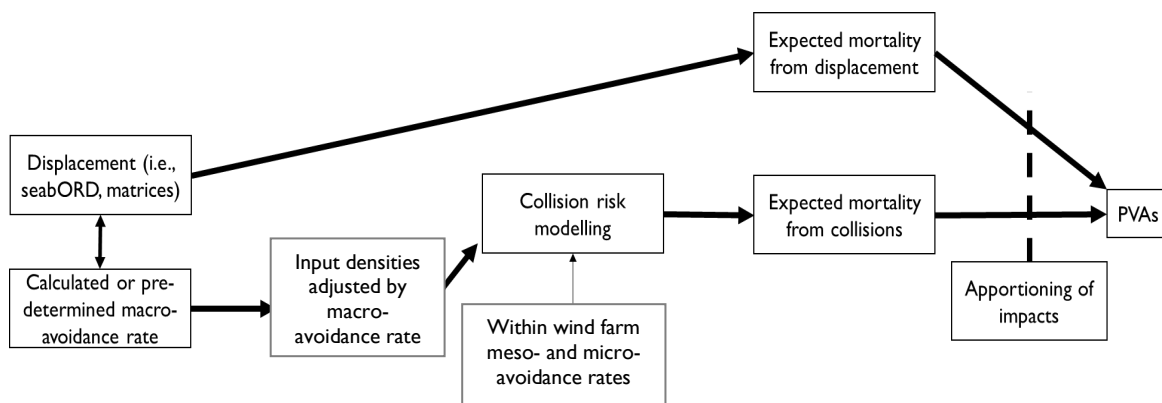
Expected mortality from displacement

Displacement (i.e., seabORD, matrices)

Collision risk modelling

Expected mortality from collisions

PVAs

Calculated or predetermined macro-avoidance rate

Input densities adjusted by macro-avoidance rate

Within wind farm meso- and micro-avoidance rates

Apportioning of impacts